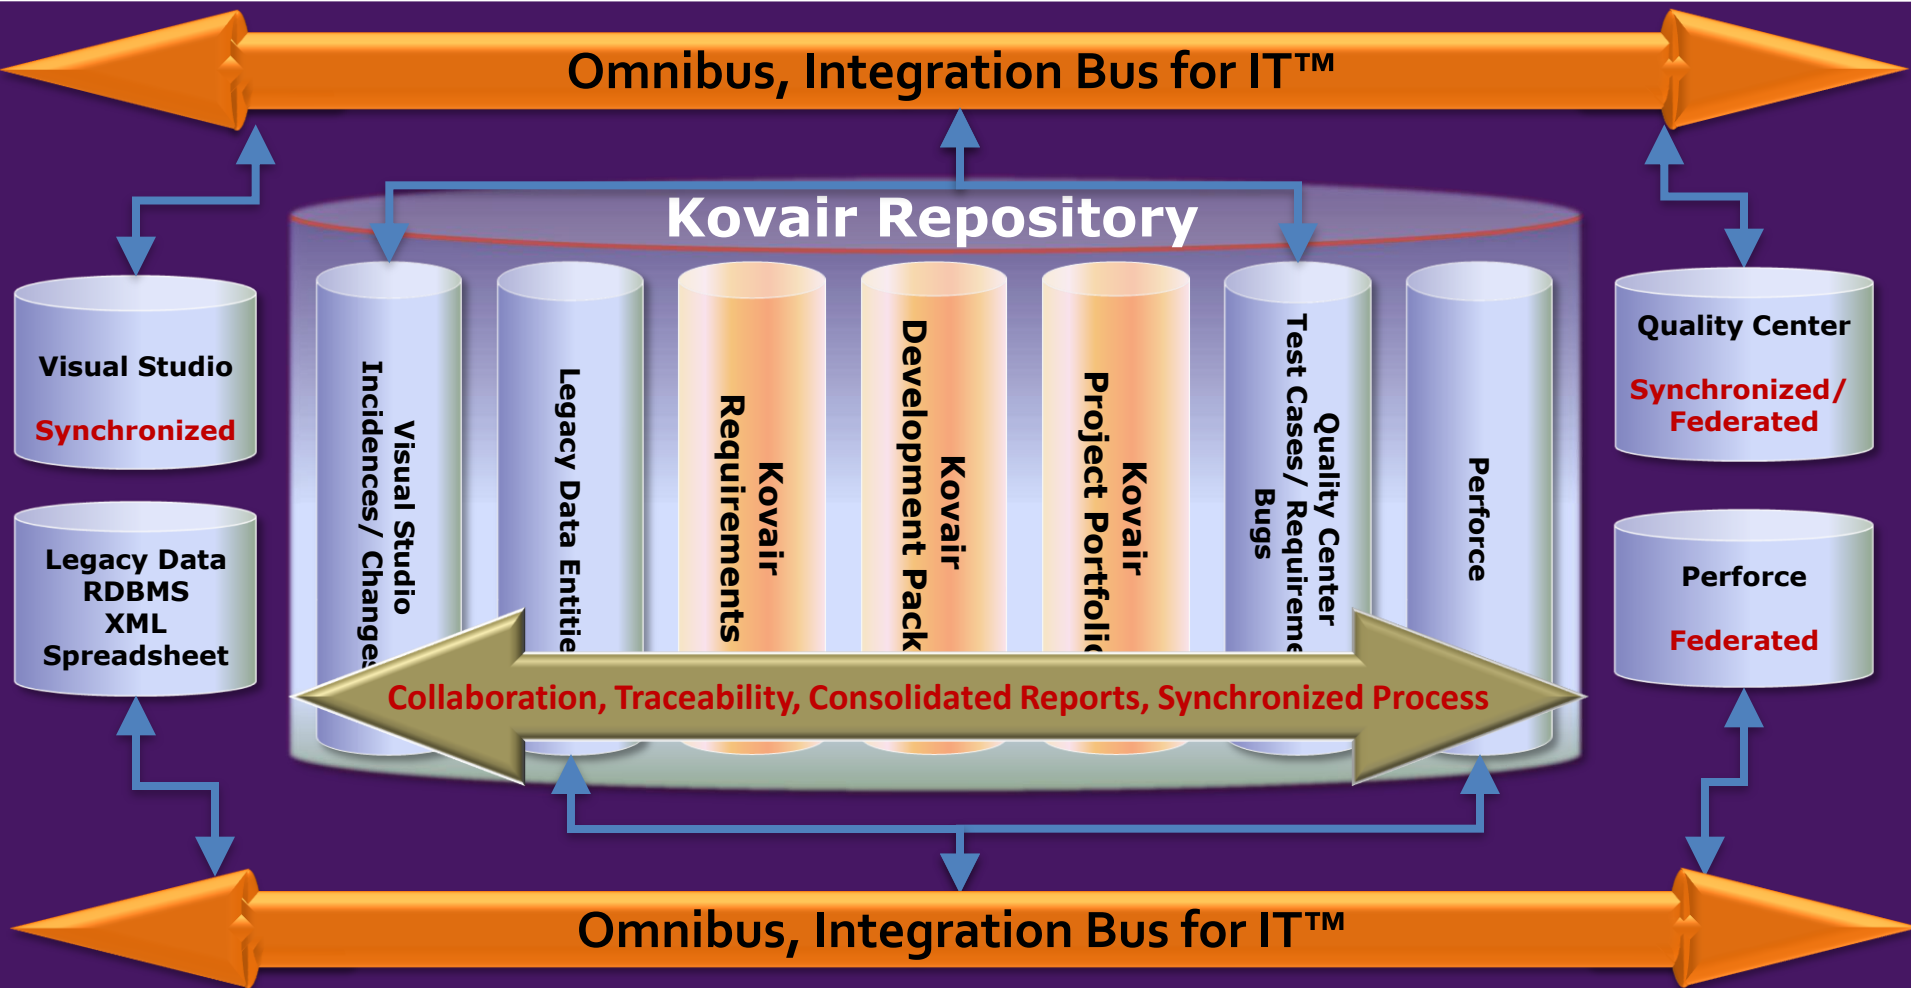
Omnibus, Integration Bus for IT™

Kovair Repository

Visual Studio
Synchronized

Legacy Data
RDBMS
XML
Spreadsheet

Visual Studio
Incidences/ Change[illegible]

Legacy Data Entitie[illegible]

Kovair
Requirements

Kovair
Development Pack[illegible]

Kovair
Project Portfoli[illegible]

Quality Center
Test Cases/ Requireme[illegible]
Bugs

Perforce

Quality Center
Synchronized/
Federated

Perforce
Federated

Collaboration, Traceability, Consolidated Reports, Synchronized Process

Omnibus, Integration Bus for IT™